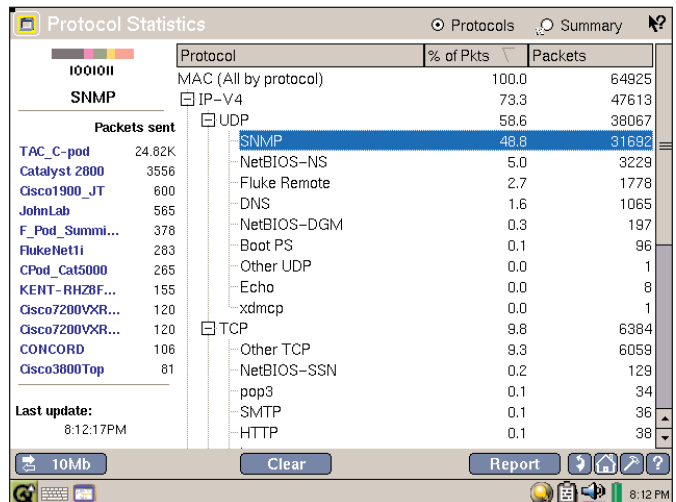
Protocol Statistics

Protocols Summary

100101
SNMP

Packets sent

| | |
|---|---|
| TAC_C-pod | 24.82K |
| Catalyst 2800 | 3556 |
| Cisco1900_JT | 600 |
| JohnLab | 565 |
| F_Pod_Summi... | 378 |
| FlukeNet1i | 283 |
| CPod_Cat5000 | 265 |
| KENT-RHZ8F... | 155 |
| Cisco7200VXR... | 120 |
| Cisco7200VXR... | 120 |
| CONCORD | 106 |
| Cisco3800Top | 81 |

Last update:
8:12:17PM

| Protocol | % of Pkts | Packets |
|---|---|---|
| MAC (All by protocol) | 100.0 | 64925 |
| IP-V4 | 73.3 | 47613 |
| UDP | 58.6 | 38067 |
| SNMP | 48.8 | 31692 |
| NetBIOS-NS | 5.0 | 3229 |
| Fluke Remote | 2.7 | 1778 |
| DNS | 1.6 | 1065 |
| NetBIOS-DGM | 0.3 | 197 |
| Boot PS | 0.1 | 96 |
| Other UDP | 0.0 | 1 |
| Echo | 0.0 | 8 |
| xdmcp | 0.0 | 1 |
| TCP | 9.8 | 6384 |
| Other TCP | 9.3 | 6059 |
| NetBIOS-SSN | 0.2 | 129 |
| pop3 | 0.1 | 34 |
| SMTP | 0.1 | 36 |
| HTTP | 0.1 | 38 |

10Mb Clear Report ?

8:12 PM